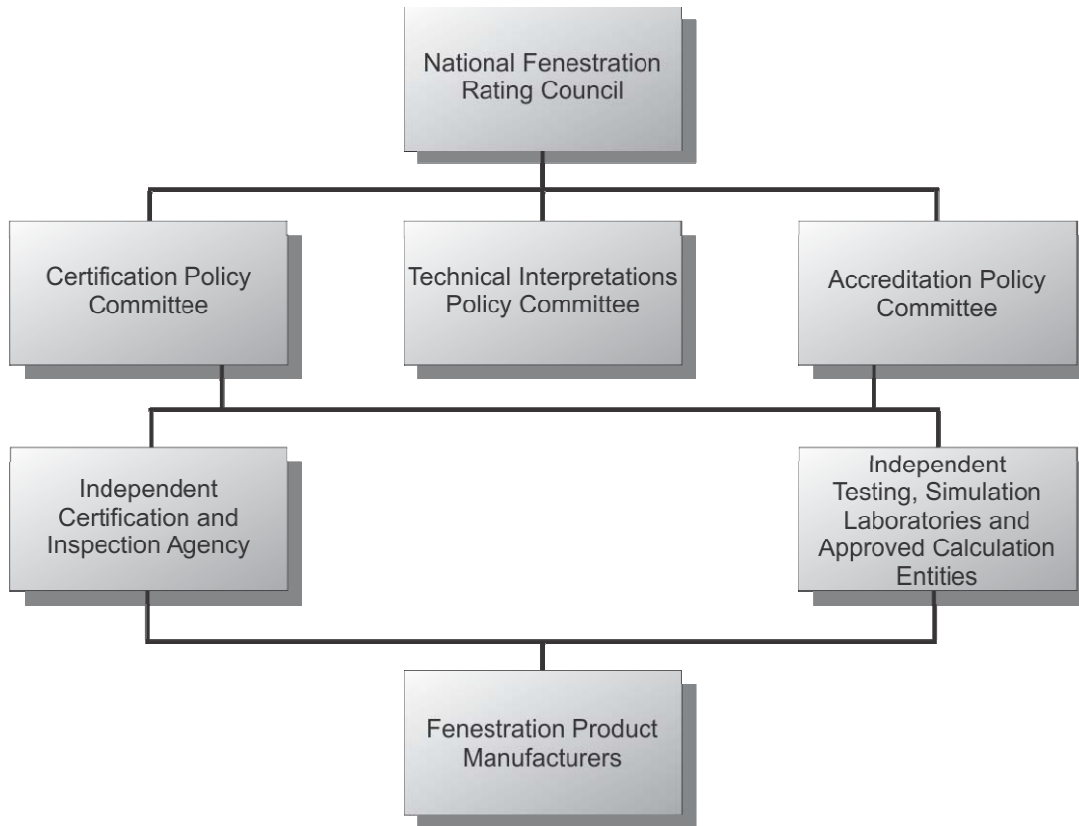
National Fenestration Rating Council

Certification Policy Committee

Technical Interpretations Policy Committee

Accreditation Policy Committee

Independent Certification and Inspection Agency

Independent Testing, Simulation Laboratories and Approved Calculation Entities

Fenestration Product Manufacturers